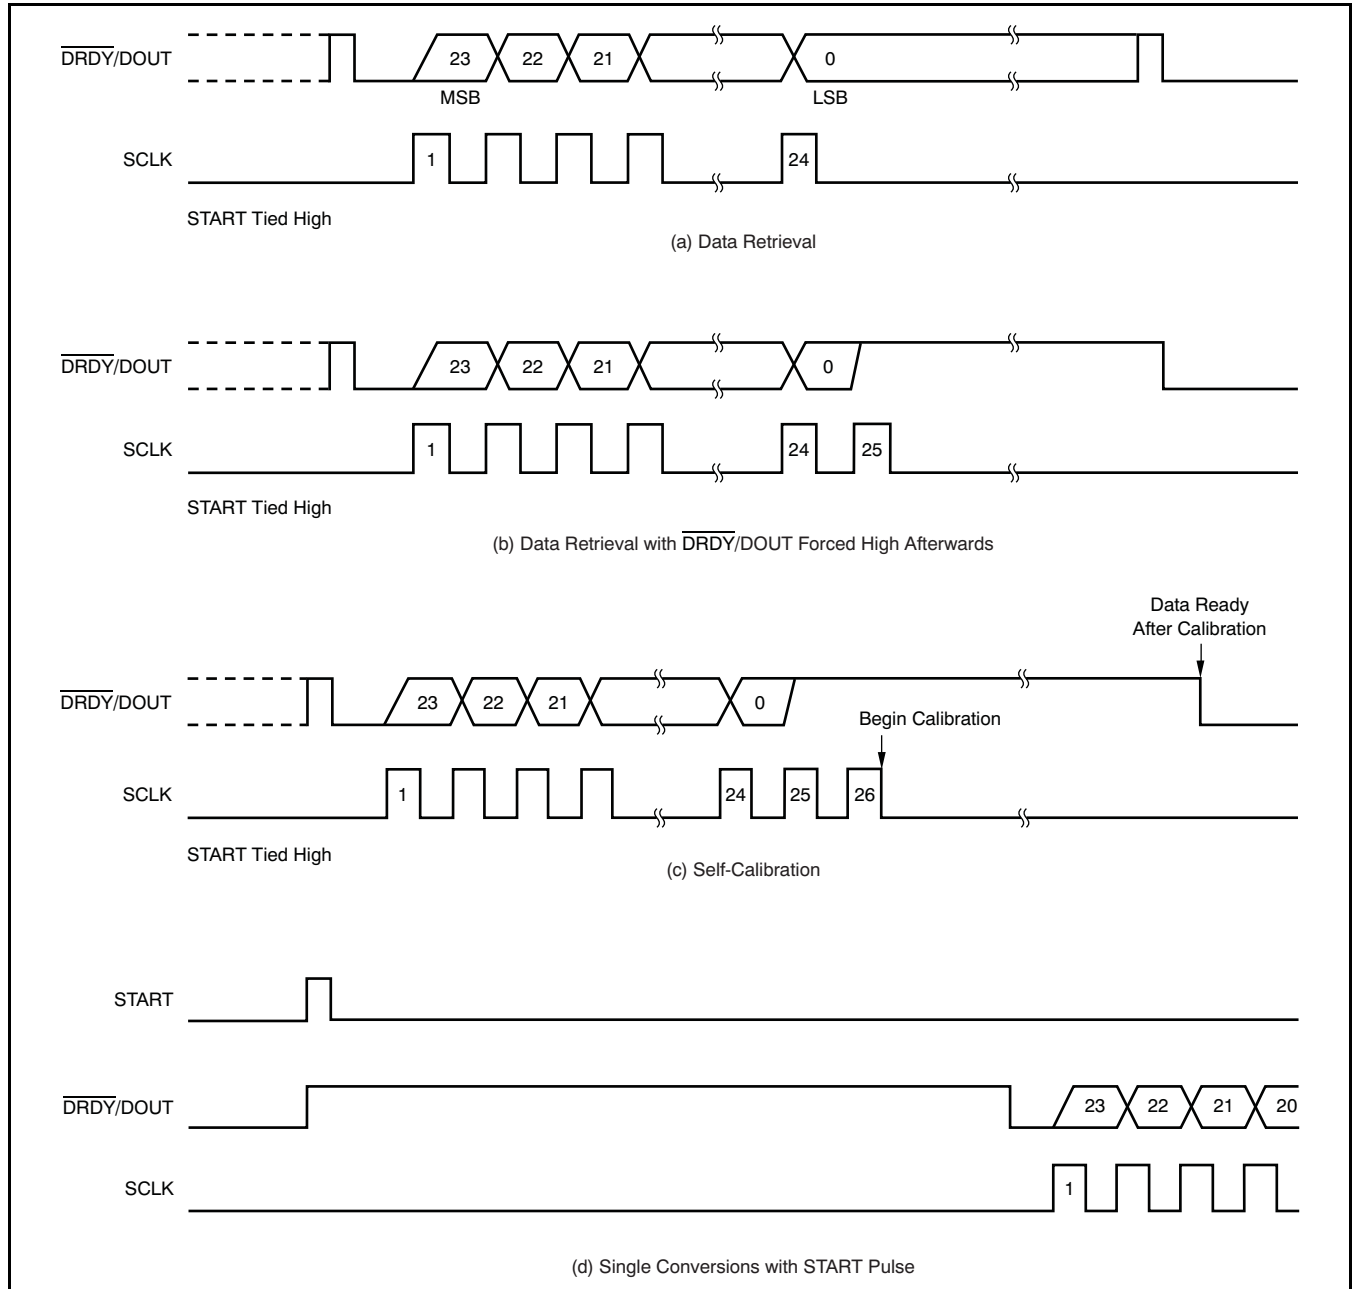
$\overline{DRDY}$/DOUT
23
22
21
0
MSB
LSB
SCLK
1
24
START Tied High
(a) Data Retrieval

$\overline{DRDY}$/DOUT
23
22
21
0
SCLK
1
24
25
START Tied High
(b) Data Retrieval with $\overline{DRDY}$/DOUT Forced High Afterwards

Data Ready After Calibration
$\overline{DRDY}$/DOUT
23
22
21
0
Begin Calibration
SCLK
1
24
25
26
START Tied High
(c) Self-Calibration

START
$\overline{DRDY}$/DOUT
23
22
21
20
SCLK
1
(d) Single Conversions with START Pulse